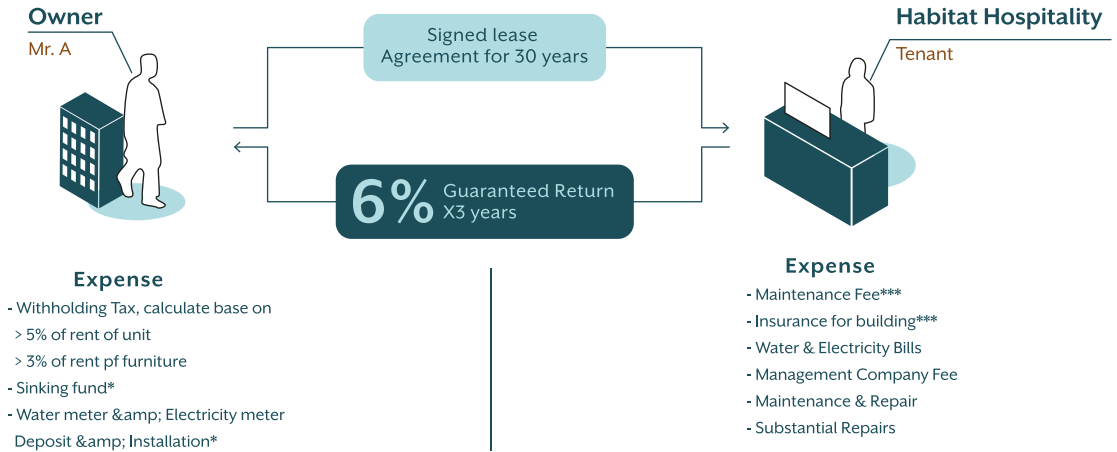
Owner
Mr. A

Signed lease
Agreement for 30 years

Habitat Hospitality
Tenant

6% Guaranteed Return
X3 years

Expense
- Withholding Tax, calculate base on
> 5% of rent of unit
> 3% of rent pf furniture
- Sinking fund*
- Water meter &amp; Electricity meter Deposit &amp; Installation*

Expense
- Maintenance Fee***
- Insurance for building***
- Water & Electricity Bills
- Management Company Fee
- Maintenance & Repair
- Substantial Repairs